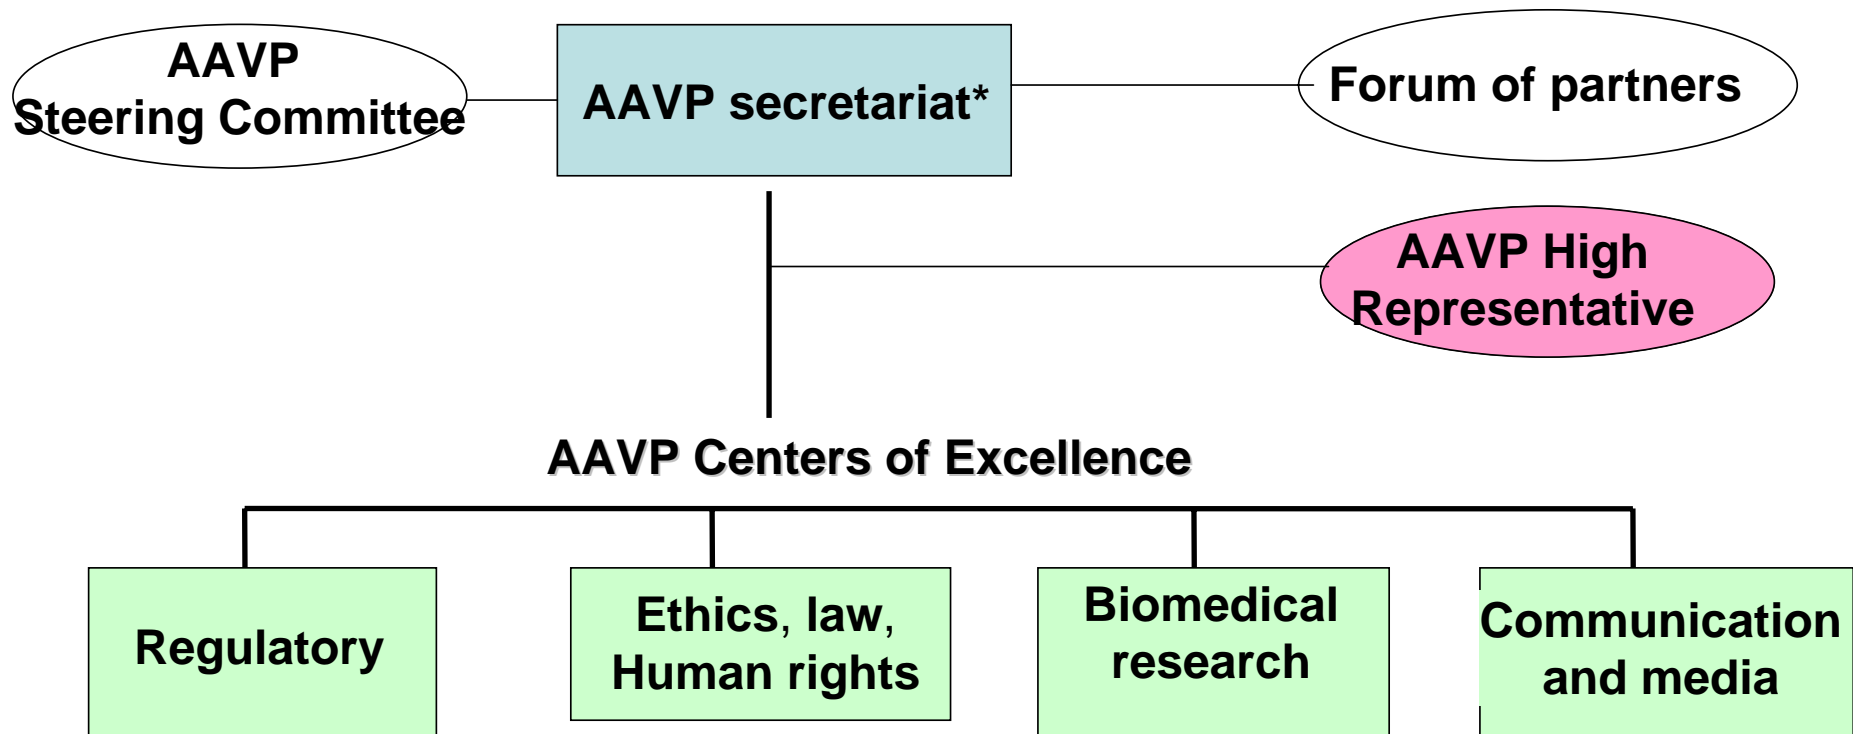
AAVP
Steering Committee

AAVP secretariat*

Forum of partners

AAVP High
Representative

AAVP Centers of Excellence

Regulatory

Ethics, law,
Human rights

Biomedical
research

Communication
and media